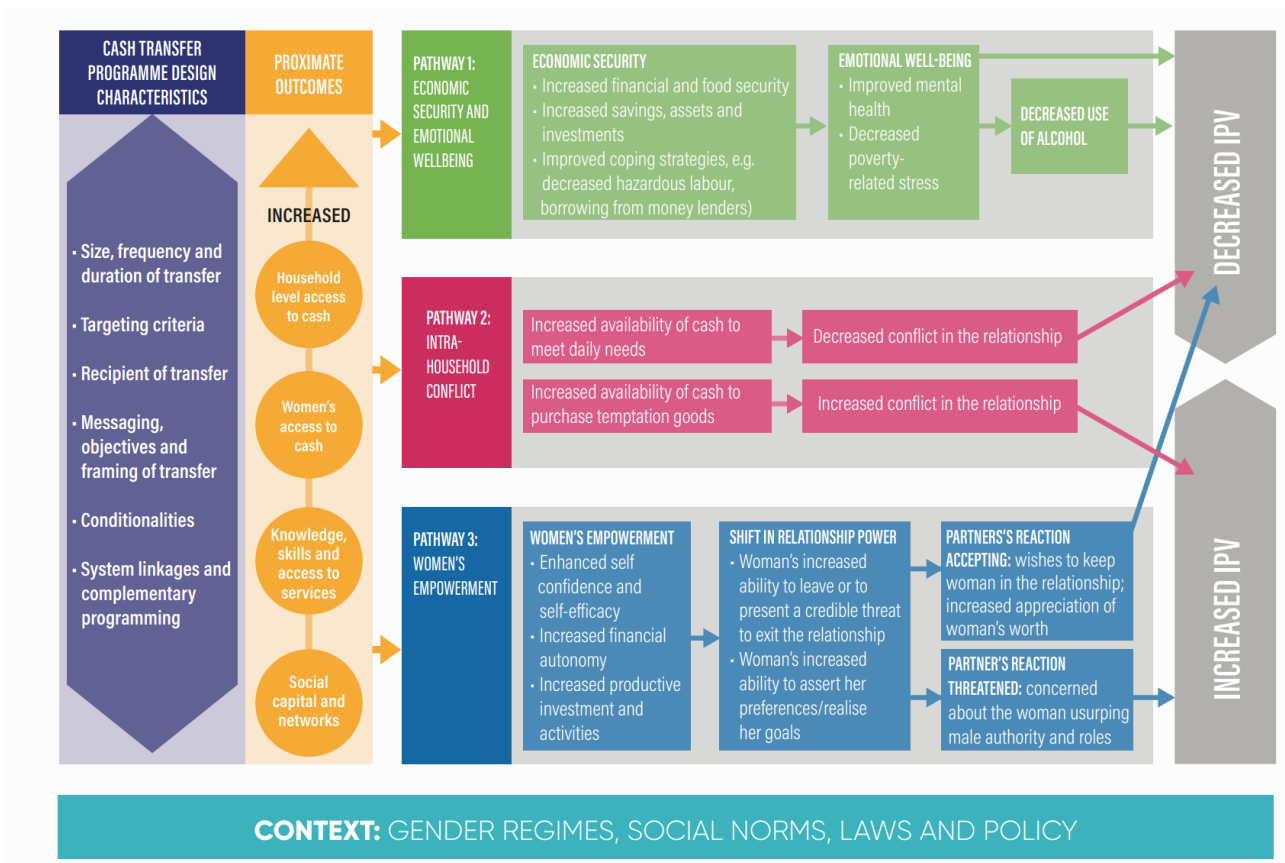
CASH TRANSFER PROGRAMME DESIGN CHARACTERISTICS

• Size, frequency and duration of transfer
• Targeting criteria
• Recipient of transfer
• Messaging, objectives and framing of transfer
• Conditionalities
• System linkages and complementary programming

PROXIMATE OUTCOMES

INCREASED

Household level access to cash

Women's access to cash

Knowledge, skills and access to services

Social capital and networks

PATHWAY 1: ECONOMIC SECURITY AND EMOTIONAL WELLBEING

ECONOMIC SECURITY
• Increased financial and food security
• Increased savings, assets and investments
• Improved coping strategies, e.g. decreased hazardous labour, borrowing from money lenders)

EMOTIONAL WELL-BEING
• Improved mental health
• Decreased poverty-related stress

DECREASED USE OF ALCOHOL

PATHWAY 2: INTRA-HOUSEHOLD CONFLICT

Increased availability of cash to meet daily needs

Decreased conflict in the relationship

Increased availability of cash to purchase temptation goods

Increased conflict in the relationship

PATHWAY 3: WOMEN'S EMPOWERMENT

WOMEN'S EMPOWERMENT
• Enhanced self confidence and self-efficacy
• Increased financial autonomy
• Increased productive investment and activities

SHIFT IN RELATIONSHIP POWER
• Woman's increased ability to leave or to present a credible threat to exit the relationship
• Woman's increased ability to assert her preferences/realise her goals

PARTNERS'S REACTION
ACCEPTING: wishes to keep woman in the relationship; increased appreciation of woman's worth

PARTNER'S REACTION
THREATENED: concerned about the woman usurping male authority and roles

DECREASED IPV

INCREASED IPV

CONTEXT: GENDER REGIMES, SOCIAL NORMS, LAWS AND POLICY